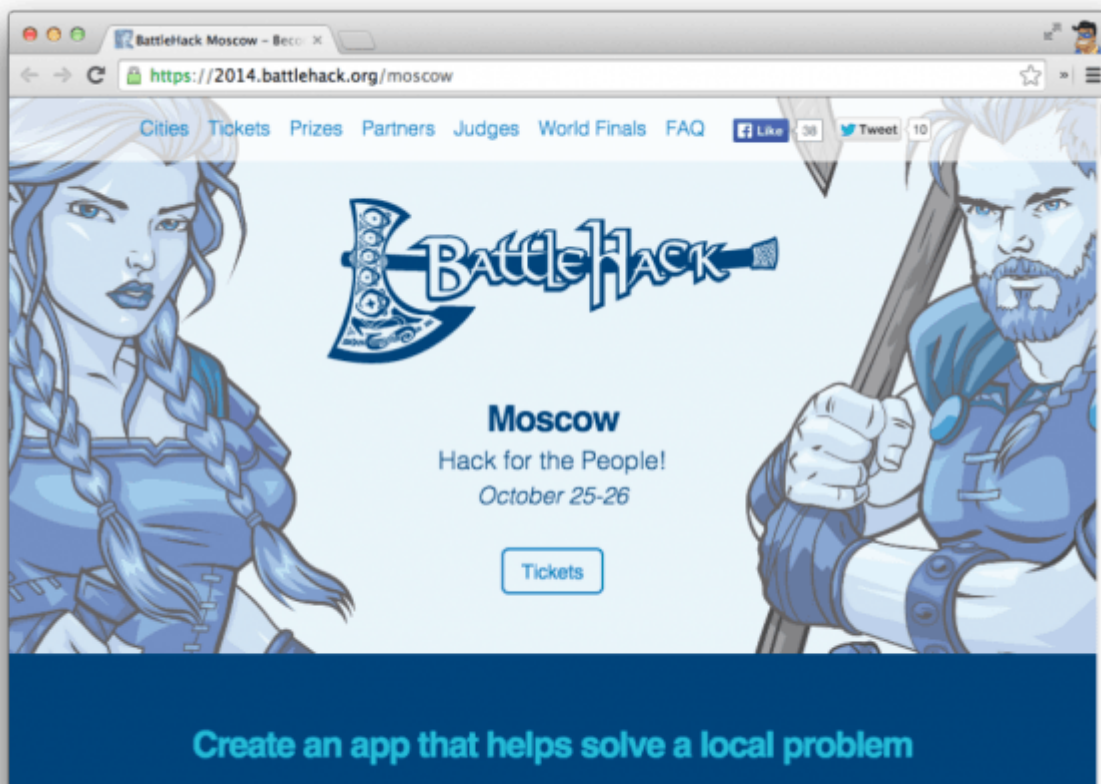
BattleHack Moscow – Beco ×

https://2014.battlehack.org/moscow

Cities Tickets Prizes Partners Judges World Finals FAQ

Like 38 Tweet 10

BattleHack

Moscow

Hack for the People!

October 25-26

Tickets

Create an app that helps solve a local problem